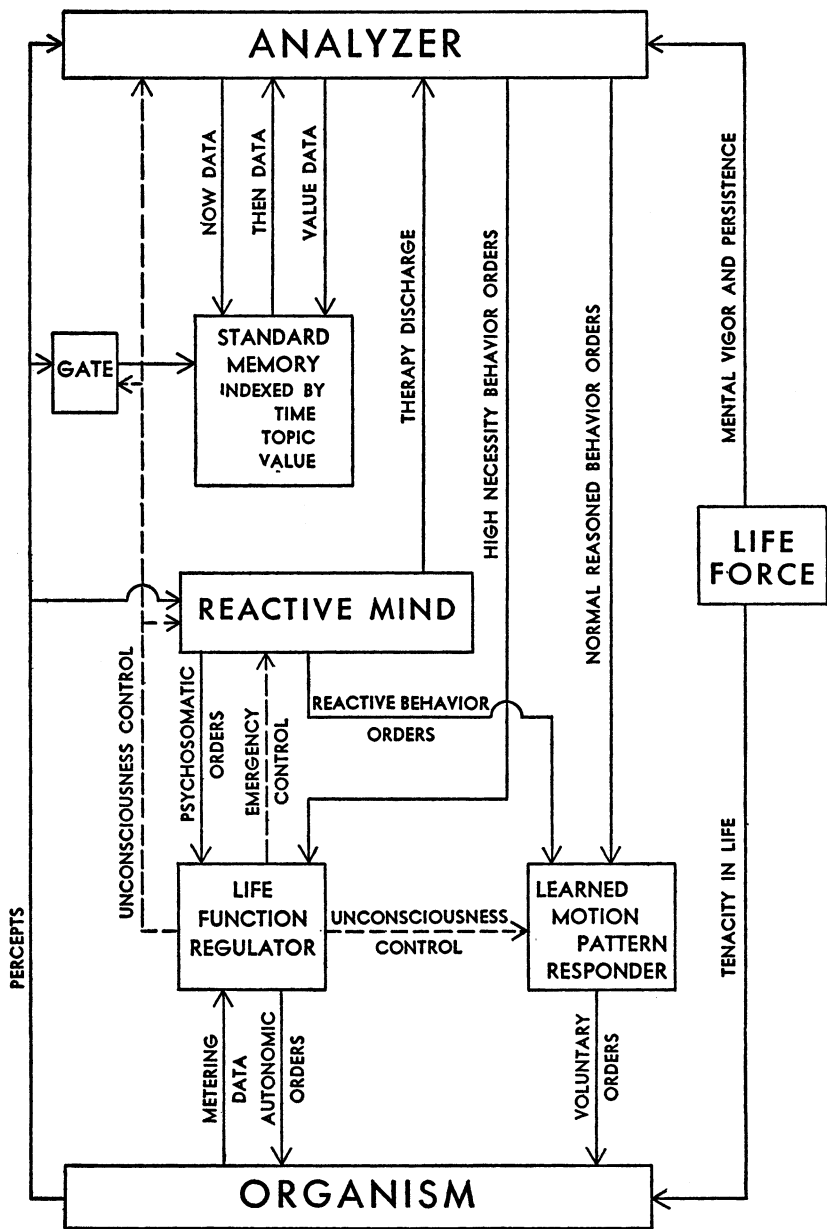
ANALYZER

NOW DATA

THEN DATA

VALUE DATA

THERAPY DISCHARGE

HIGH NECESSITY BEHAVIOR ORDERS

NORMAL REASONED BEHAVIOR ORDERS

MENTAL VIGOR AND PERSISTENCE

GATE

STANDARD MEMORY INDEXED BY TIME TOPIC VALUE

LIFE FORCE

REACTIVE MIND

UNCONSCIOUSNESS CONTROL

PSYCHOSOMATIC ORDERS

EMERGENCY CONTROL

REACTIVE BEHAVIOR ORDERS

PERCEPTS

LIFE FUNCTION REGULATOR

UNCONSCIOUSNESS CONTROL

LEARNED MOTION PATTERN RESPONDER

TENACITY IN LIFE

METERING DATA

AUTONOMIC ORDERS

VOLUNTARY ORDERS

ORGANISM